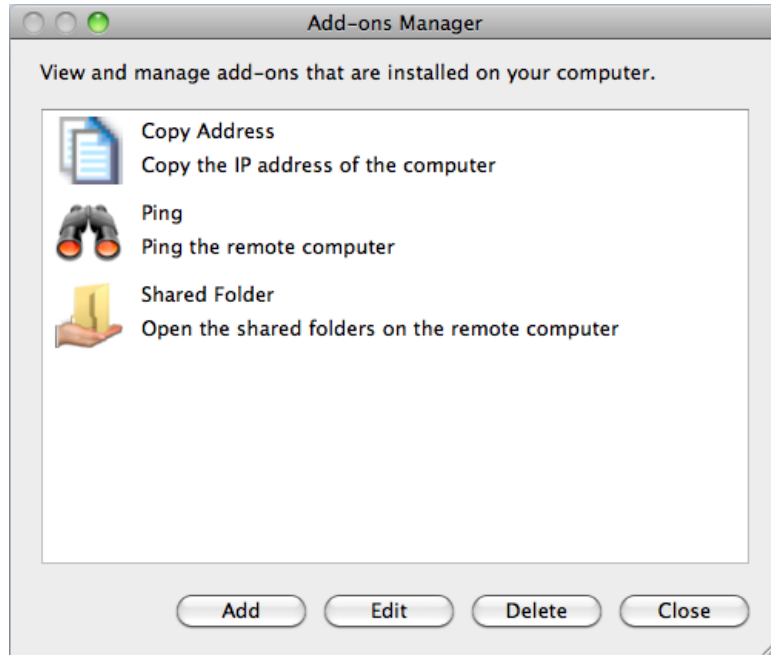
Add-ons Manager

View and manage add-ons that are installed on your computer.

Copy Address
Copy the IP address of the computer

Ping
Ping the remote computer

Shared Folder
Open the shared folders on the remote computer

Add
Edit
Delete
Close